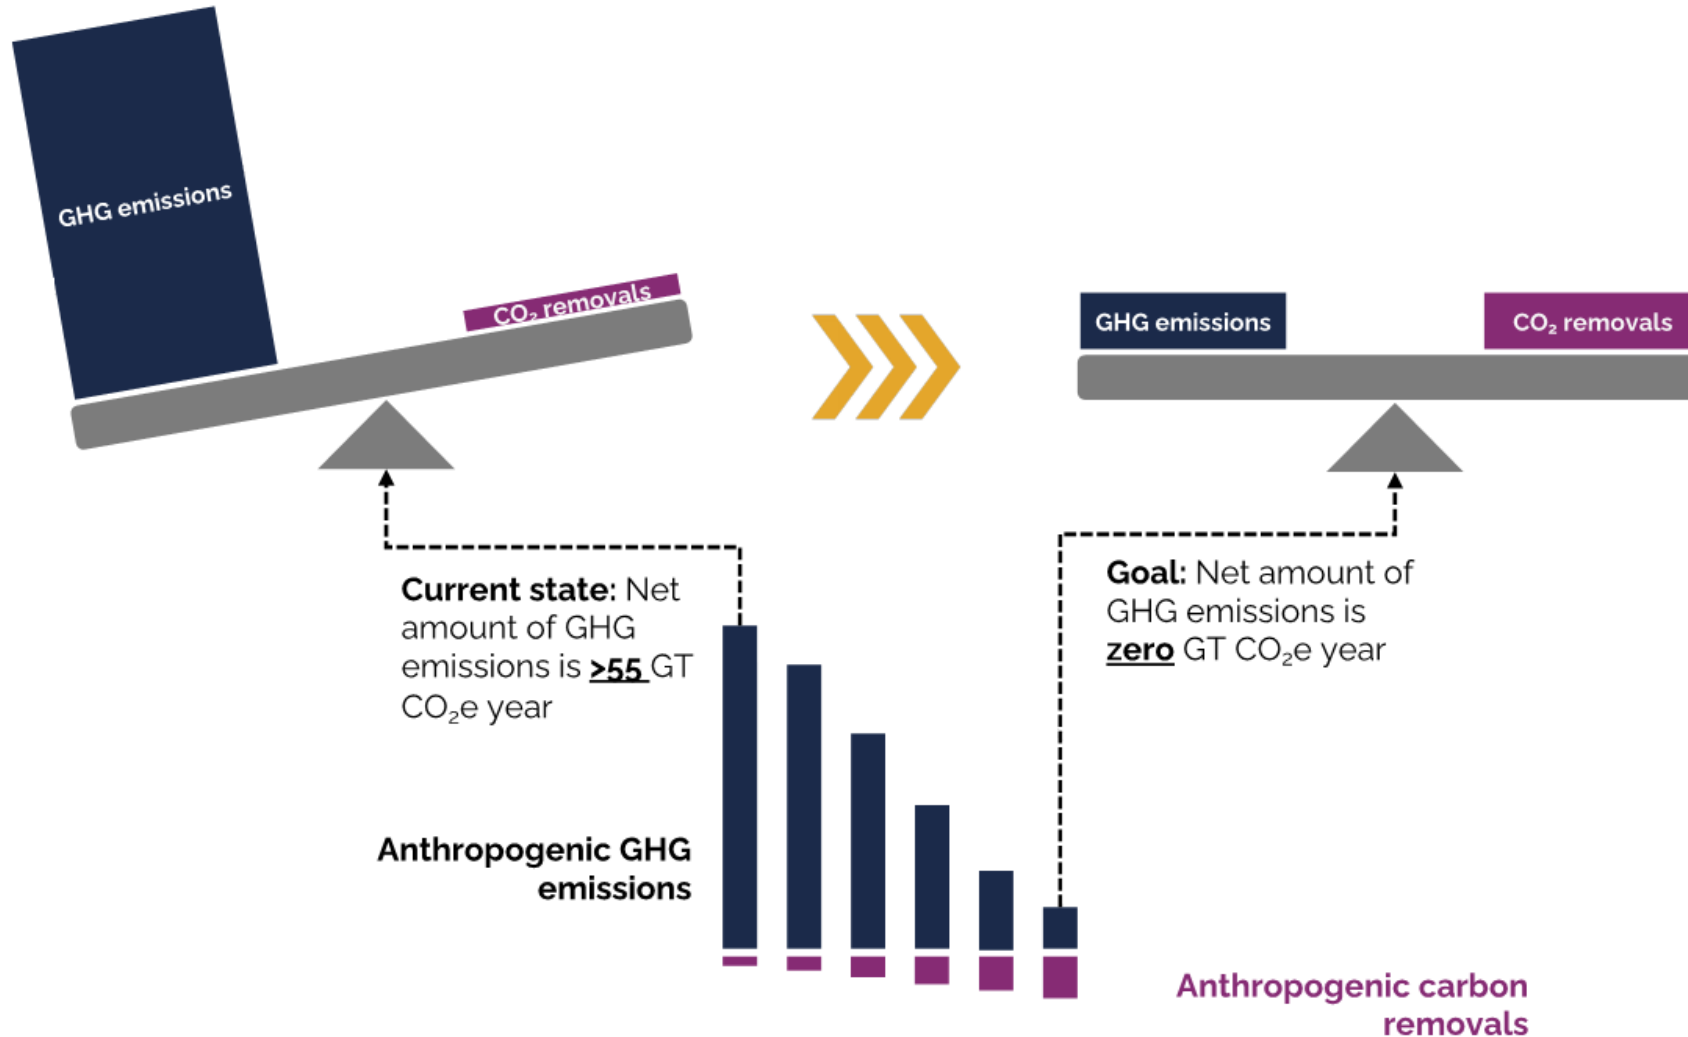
GHG emissions

$CO_2$ removals

GHG emissions

$CO_2$ removals

**Current state:** Net amount of GHG emissions is >55 GT $CO_2$e year

**Goal:** Net amount of GHG emissions is zero GT $CO_2$e year

**Anthropogenic GHG emissions**

**Anthropogenic carbon removals**